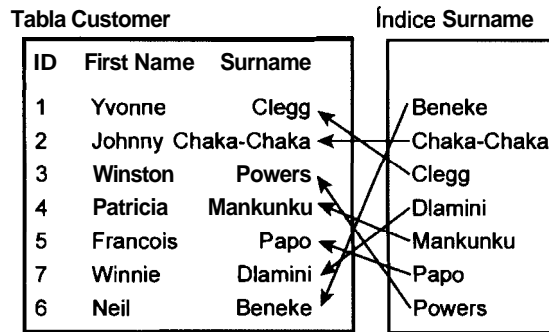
Tabla Customer

| ID | First Name | Surname |
|---|---|---|
| 1 | Yvonne | Clegg |
| 2 | Johnny | Chaka-Chaka |
| 3 | Winston | Powers |
| 4 | Patricia | Mankunku |
| 5 | Francois | Papo |
| 7 | Winnie | Dlamini |
| 6 | Neil | Beneke |

Índice Surname

Beneke
Chaka-Chaka
Clegg
Dlamini
Mankunku
Papo
Powers